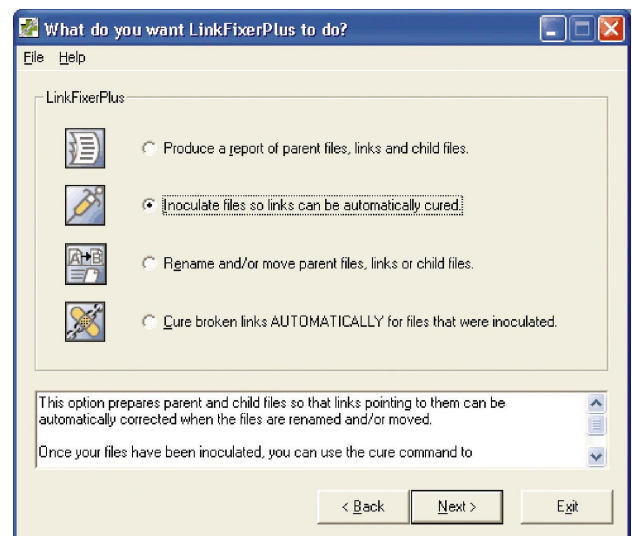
What do you want LinkFixerPlus to do?

File Help

LinkFixerPlus

Produce a report of parent files, links and child files.

Inoculate files so links can be automatically cured.

A B

Rename and/or move parent files, links or child files.

Cure broken links AUTOMATICALLY for files that were inoculated.

This option prepares parent and child files so that links pointing to them can be automatically corrected when the files are renamed and/or moved.

Once your files have been inoculated, you can use the cure command to

< Back Next > Exit